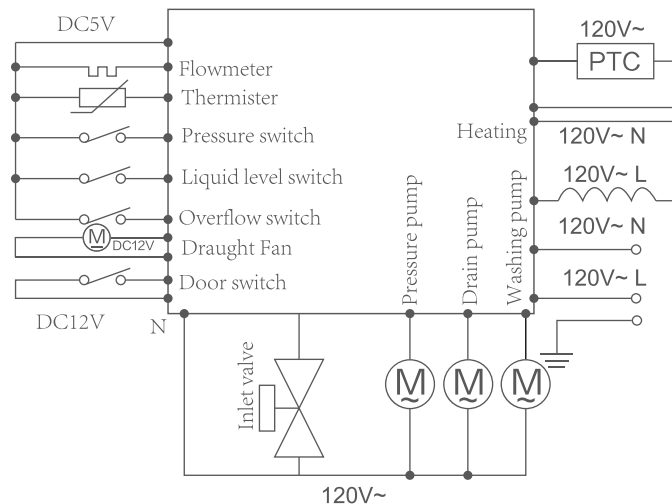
DC5V
Flowmeter
Thermister
Pressure switch
Liquid level switch
Overflow switch
M DC12V
Draught Fan
Door switch
DC12V
N
120V~
PTC
Heating
120V~ N
120V~ L
120V~ N
120V~ L
Pressure pump
Drain pump
Washing pump
Inlet valve
M
M
M
120V~